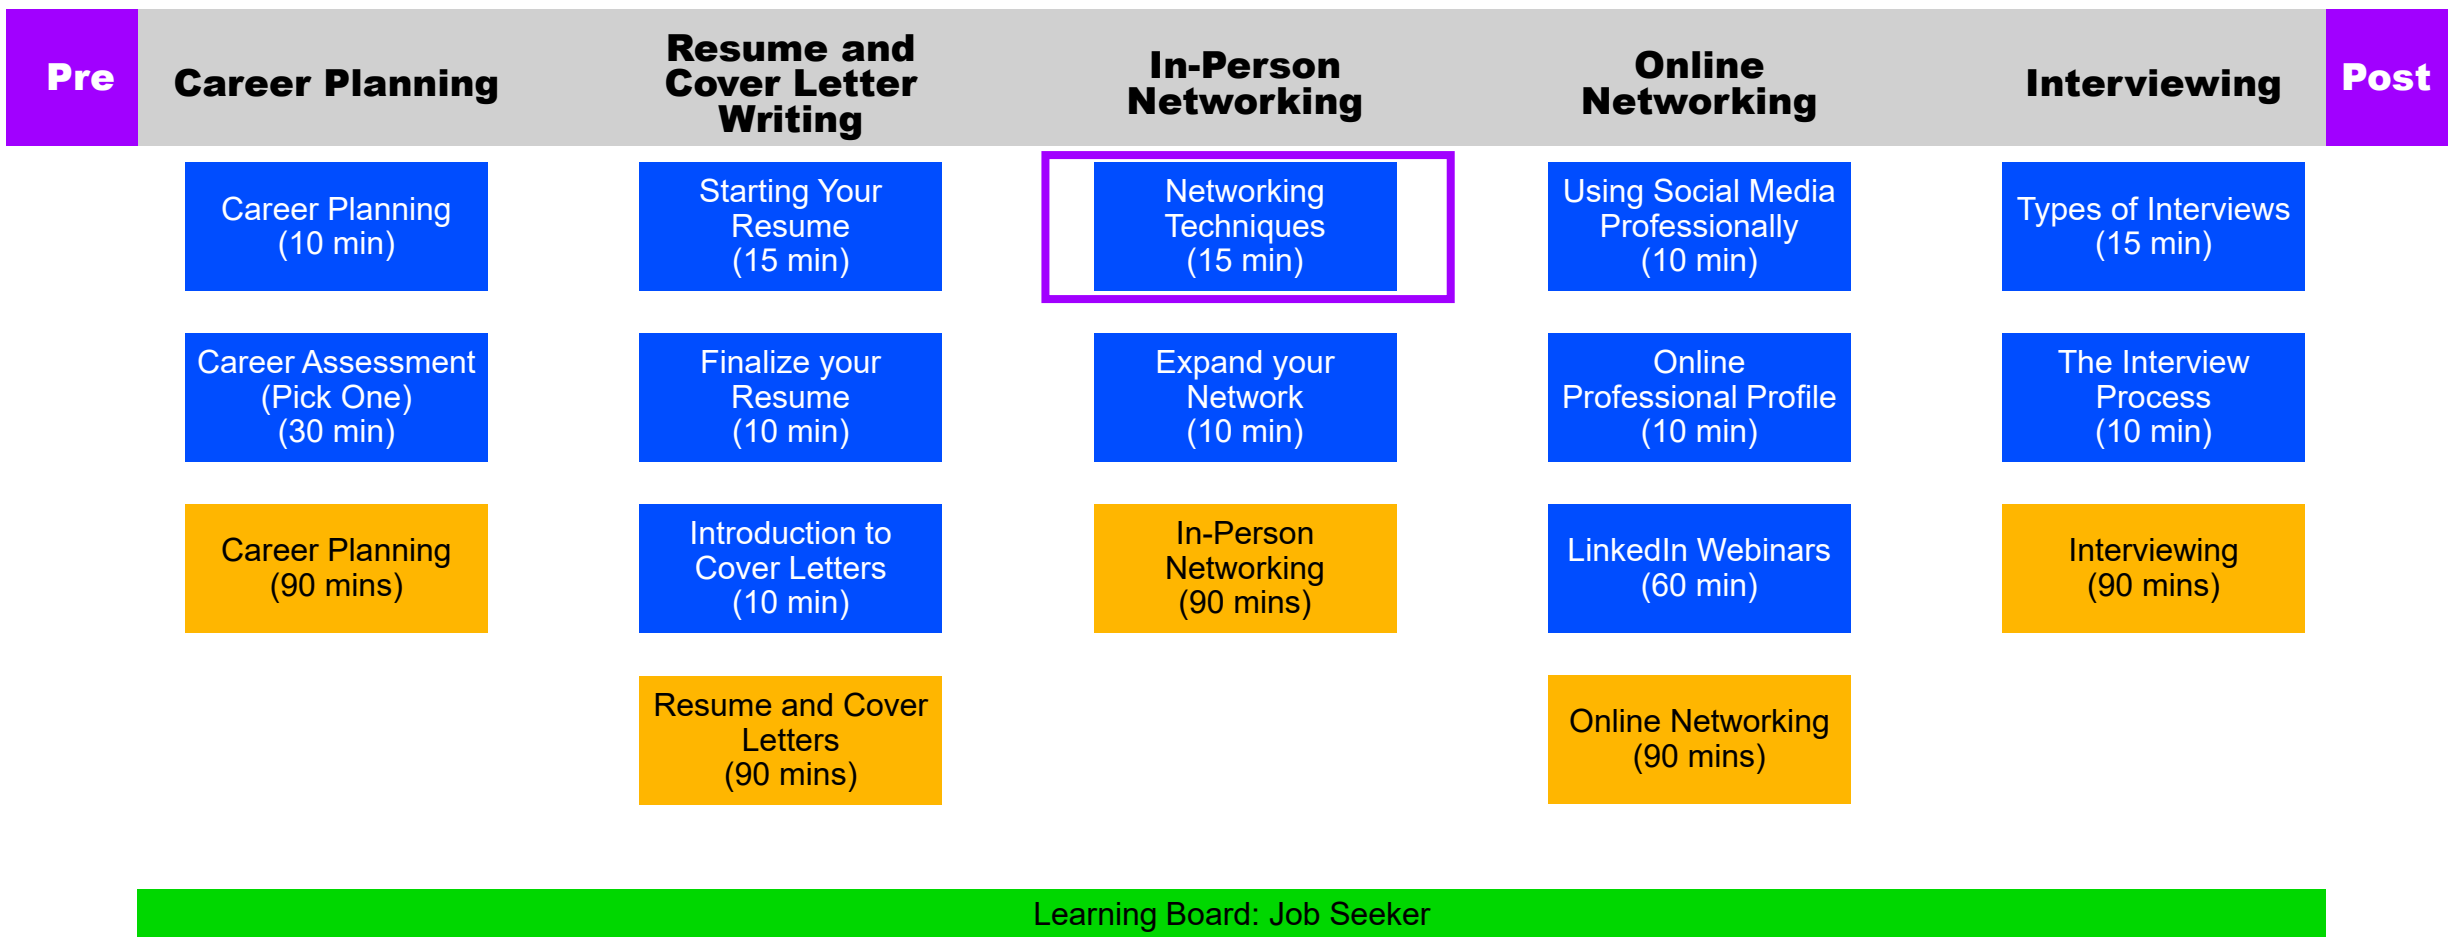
Pre

Career Planning

Career Planning (10 min)

Career Assessment (Pick One) (30 min)

Career Planning (90 mins)

Resume and Cover Letter Writing

Starting Your Resume (15 min)

Finalize your Resume (10 min)

Introduction to Cover Letters (10 min)

Resume and Cover Letters (90 mins)

In-Person Networking

Networking Techniques (15 min)

Expand your Network (10 min)

In-Person Networking (90 mins)

Online Networking

Using Social Media Professionally (10 min)

Online Professional Profile (10 min)

LinkedIn Webinars (60 min)

Online Networking (90 mins)

Interviewing

Types of Interviews (15 min)

The Interview Process (10 min)

Interviewing (90 mins)

Post

Learning Board: Job Seeker